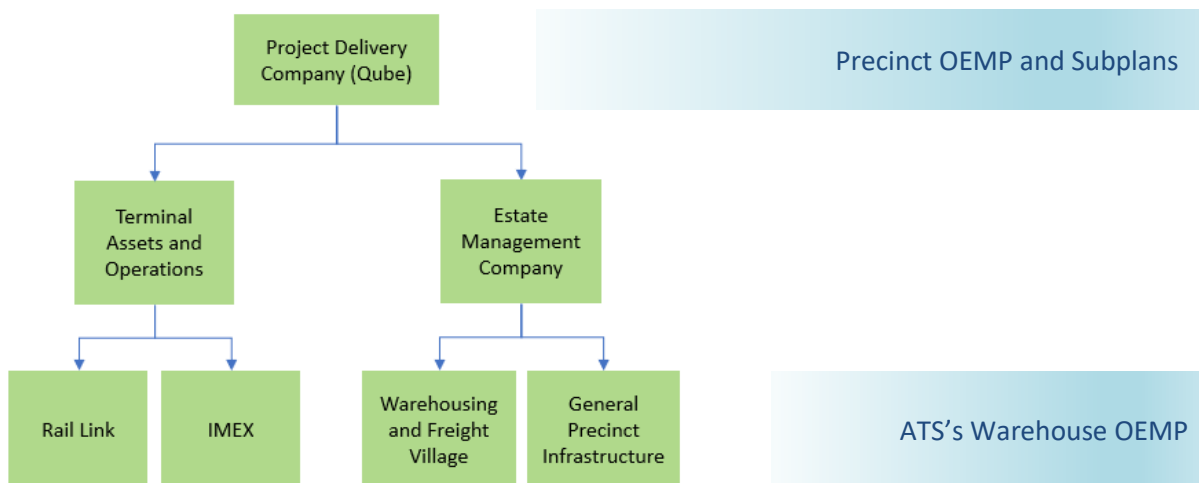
Project Delivery Company (Qube)

Precinct OEMP and Subplans

Terminal Assets and Operations

Estate Management Company

Rail Link

IMEX

Warehousing and Freight Village

General Precinct Infrastructure

ATS’s Warehouse OEMP